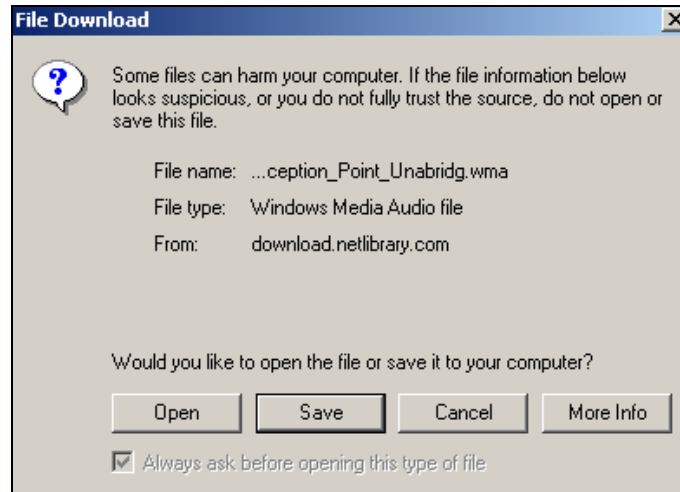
File Download

Some files can harm your computer. If the file information below looks suspicious, or you do not fully trust the source, do not open or save this file.

File name: ...ception_Point_Unabridg.wma

File type: Windows Media Audio file

From: download.netlibrary.com

Would you like to open the file or save it to your computer?

Open

Save

Cancel

More Info

Always ask before opening this type of file